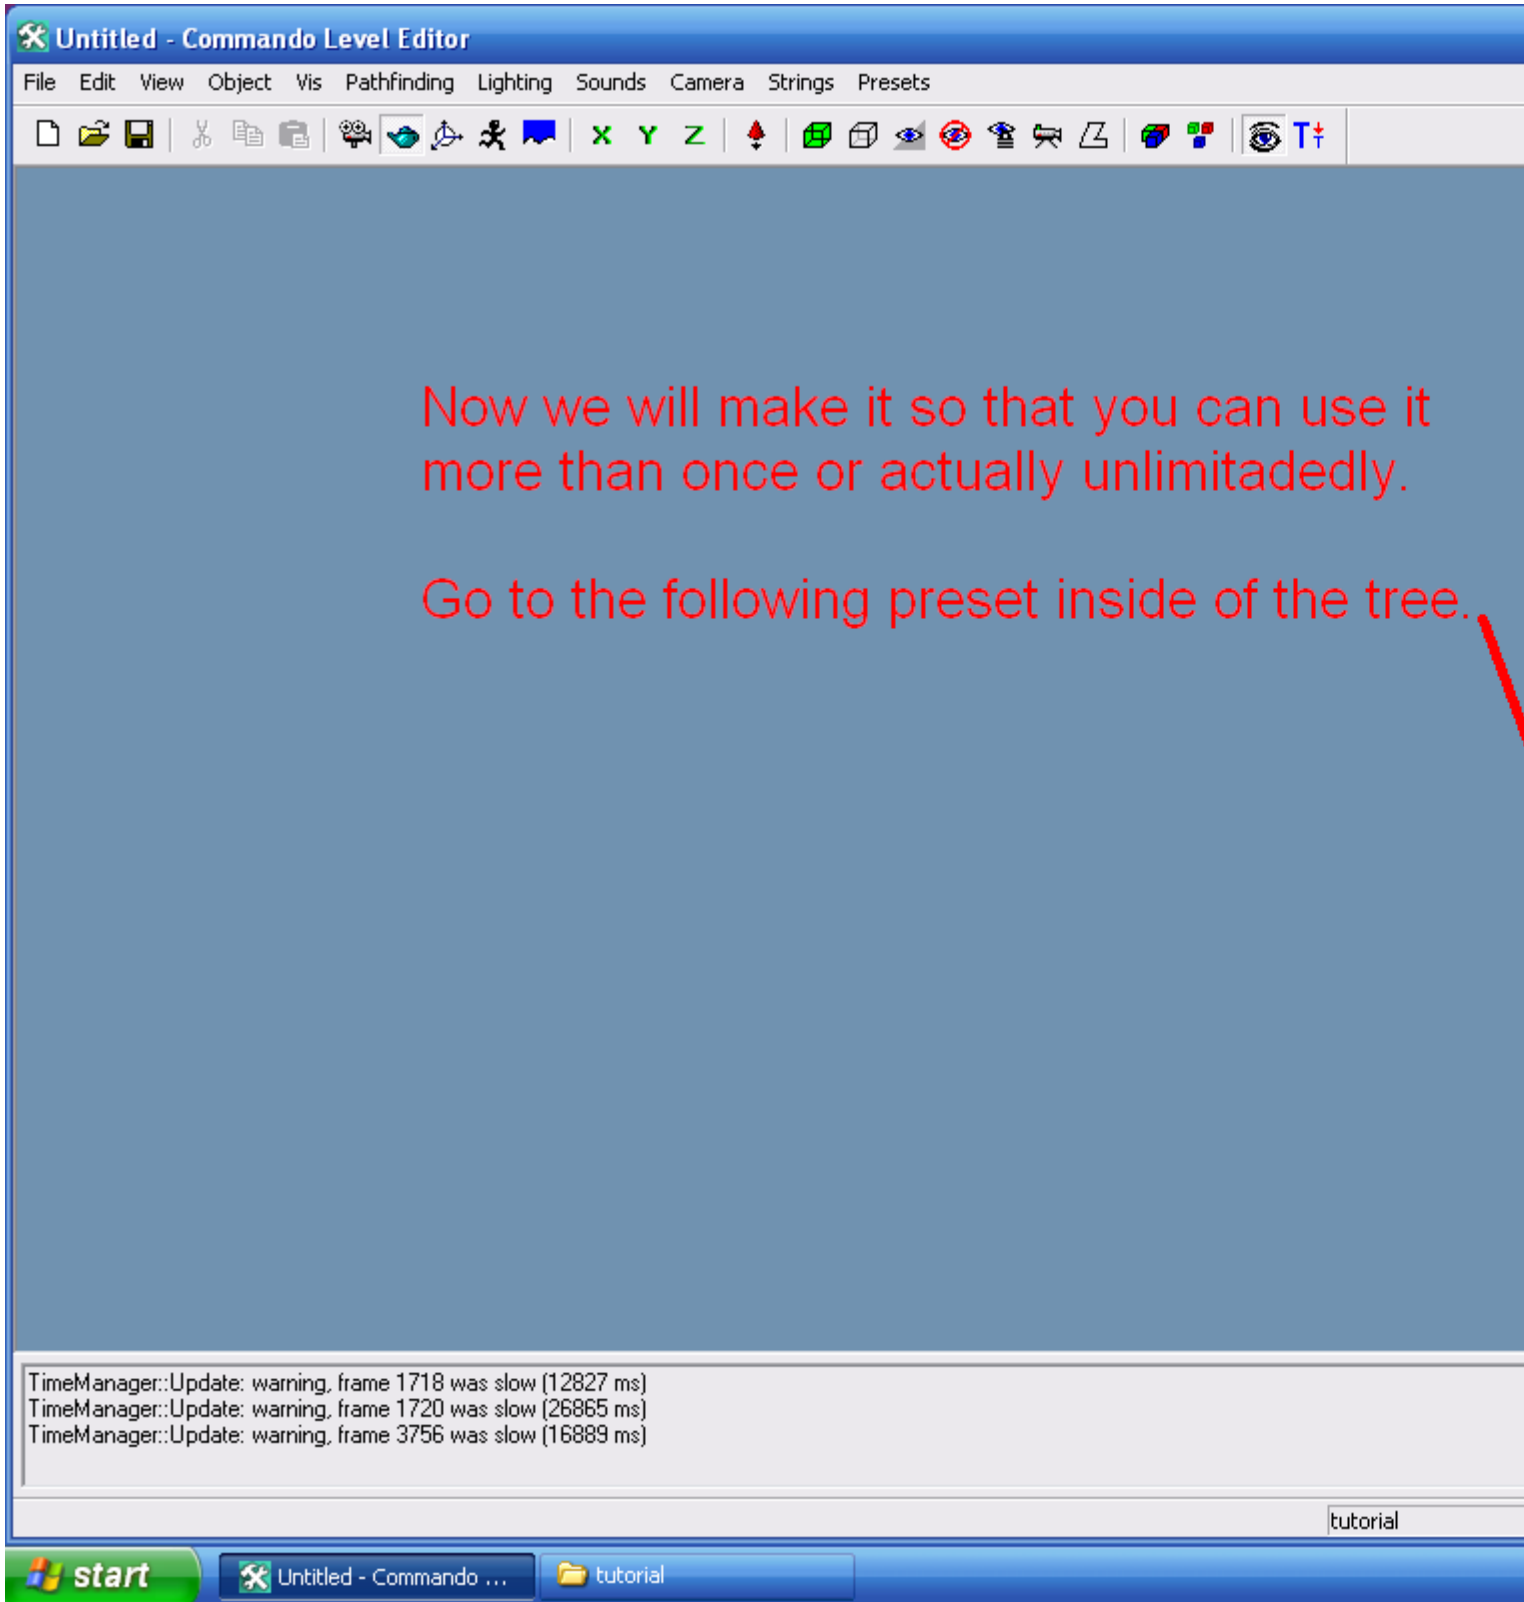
Untitled - Commando Level Editor

File Edit View Object Vis Pathfinding Lighting Sounds Camera Strings Presets

X Y Z

Now we will make it so that you can use it more than once or actually unlimitadedly.

Go to the following preset inside of the tree.

TimeManager::Update: warning, frame 1718 was slow (12827 ms)
TimeManager::Update: warning, frame 1720 was slow (26865 ms)
TimeManager::Update: warning, frame 3756 was slow (16889 ms)

tutorial

start
Untitled - Commando ...
tutorial